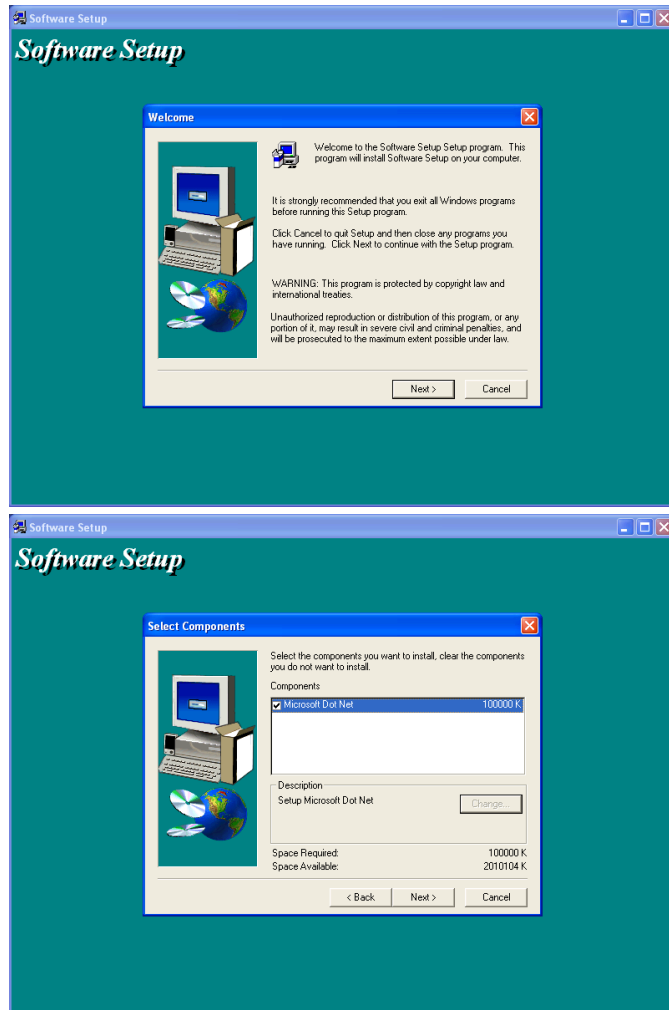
Software Setup

Software Setup

Welcome

Welcome to the Software Setup Setup program. This program will install Software Setup on your computer.

It is strongly recommended that you exit all Windows programs before running this Setup program.

Click Cancel to quit Setup and then close any programs you have running. Click Next to continue with the Setup program.

WARNING: This program is protected by copyright law and international treaties.

Unauthorized reproduction or distribution of this program, or any portion of it, may result in severe civil and criminal penalties, and will be prosecuted to the maximum extent possible under law.

Next >

Cancel

Software Setup

Software Setup

Select Components

Select the components you want to install, clear the components you do not want to install.

Components

Microsoft Dot Net 100000 K

Description

Setup Microsoft Dot Net

Change...

Space Required: 100000 K

Space Available: 2010104 K

< Back

Next >

Cancel